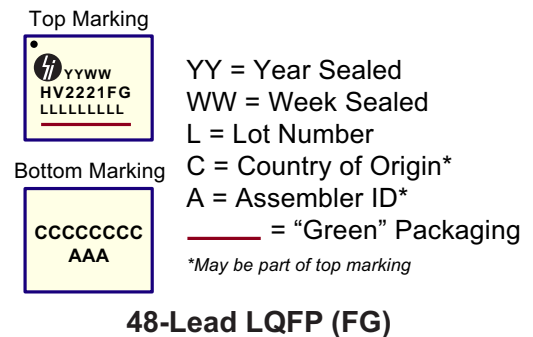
Top Marking

YYWW
HV2221FG
LLLLLLLL

Bottom Marking

CCCCCCCC
AAA

YY = Year Sealed
WW = Week Sealed
L = Lot Number
C = Country of Origin*
A = Assembler ID*
= "Green" Packaging

*May be part of top marking

48-Lead LQFP (FG)